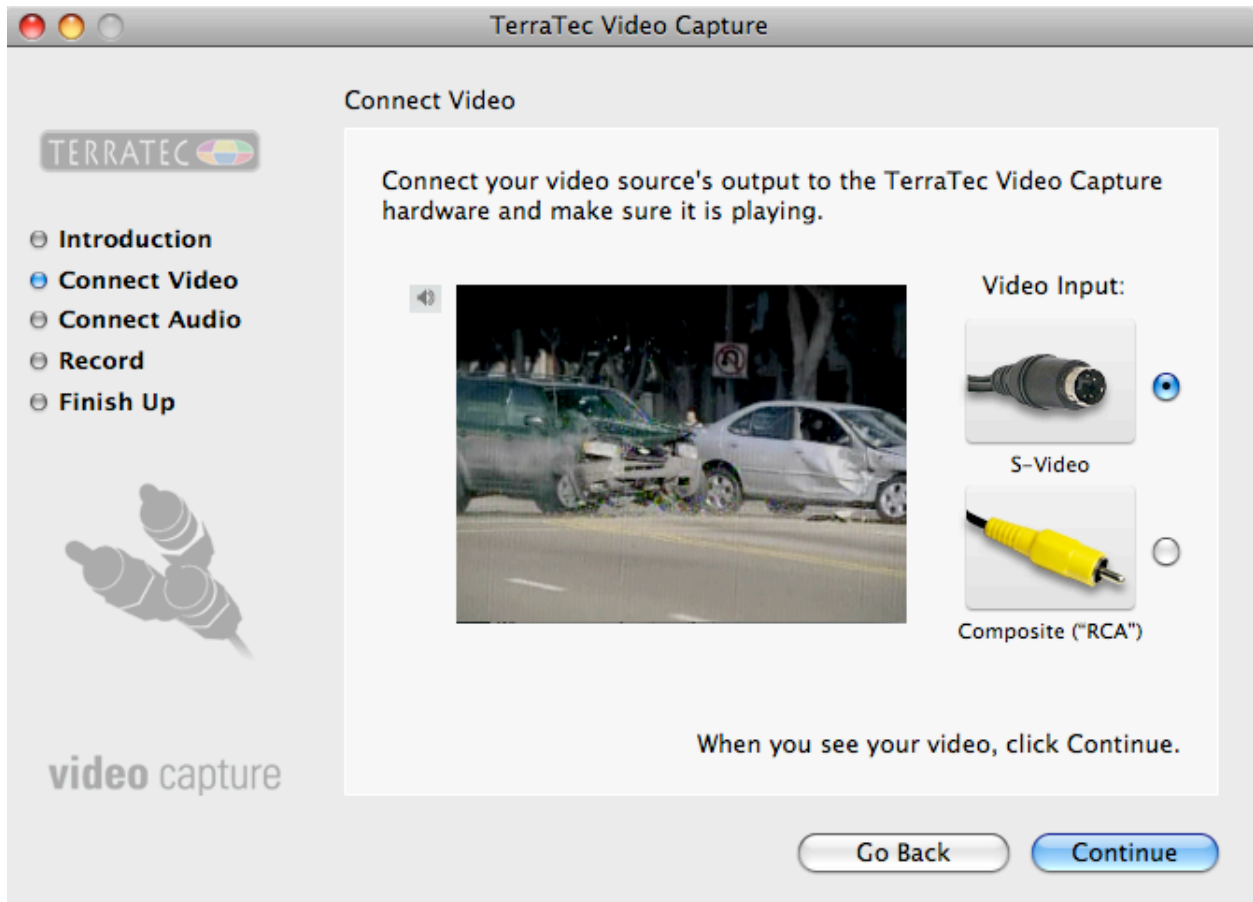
TerraTec Video Capture

TERRATEC

Introduction
Connect Video
Connect Audio
Record
Finish Up

video capture

Connect Video

Connect your video source's output to the TerraTec Video Capture hardware and make sure it is playing.

Video Input:

S-Video

Composite ("RCA")

When you see your video, click Continue.

Go Back

Continue